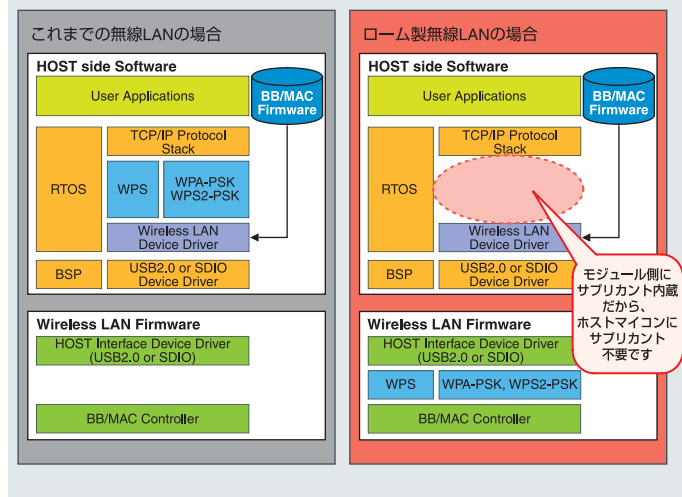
これまでの無線LANの場合

HOST side Software

User Applications

BB/MAC Firmware

RTOS

TCP/IP Protocol Stack

WPS

WPA-PSK WPS2-PSK

Wireless LAN Device Driver

BSP

USB2.0 or SDIO Device Driver

Wireless LAN Firmware

HOST Interface Device Driver (USB2.0 or SDIO)

BB/MAC Controller

ローム製無線LANの場合

HOST side Software

User Applications

BB/MAC Firmware

RTOS

TCP/IP Protocol Stack

Wireless LAN Device Driver

BSP

USB2.0 or SDIO Device Driver

モジュール側にサプリカント内蔵だから、ホストマイコンにサプリカント不要です

Wireless LAN Firmware

HOST Interface Device Driver (USB2.0 or SDIO)

WPS

WPA-PSK, WPS2-PSK

BB/MAC Controller